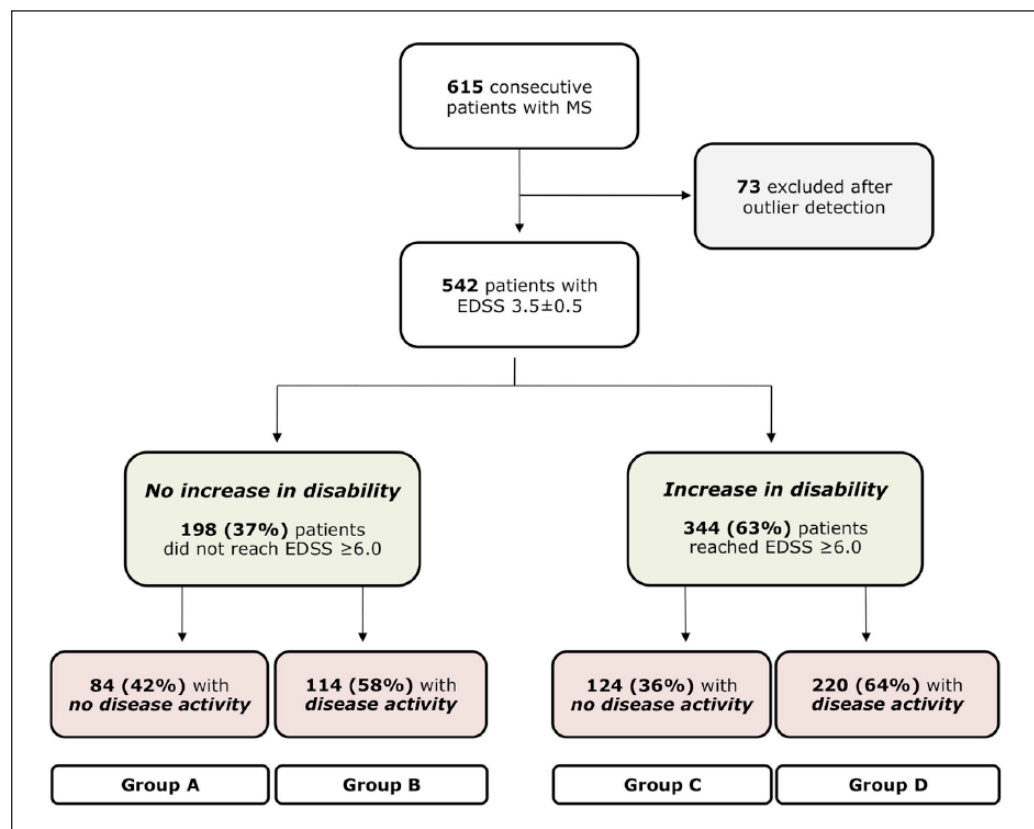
615 consecutive patients with MS

73 excluded after outlier detection

542 patients with EDSS 3.5±0.5

No increase in disability

198 (37%) patients did not reach EDSS ≥6.0

Increase in disability

344 (63%) patients reached EDSS ≥6.0

84 (42%) with no disease activity

114 (58%) with disease activity

124 (36%) with no disease activity

220 (64%) with disease activity

Group A

Group B

Group C

Group D